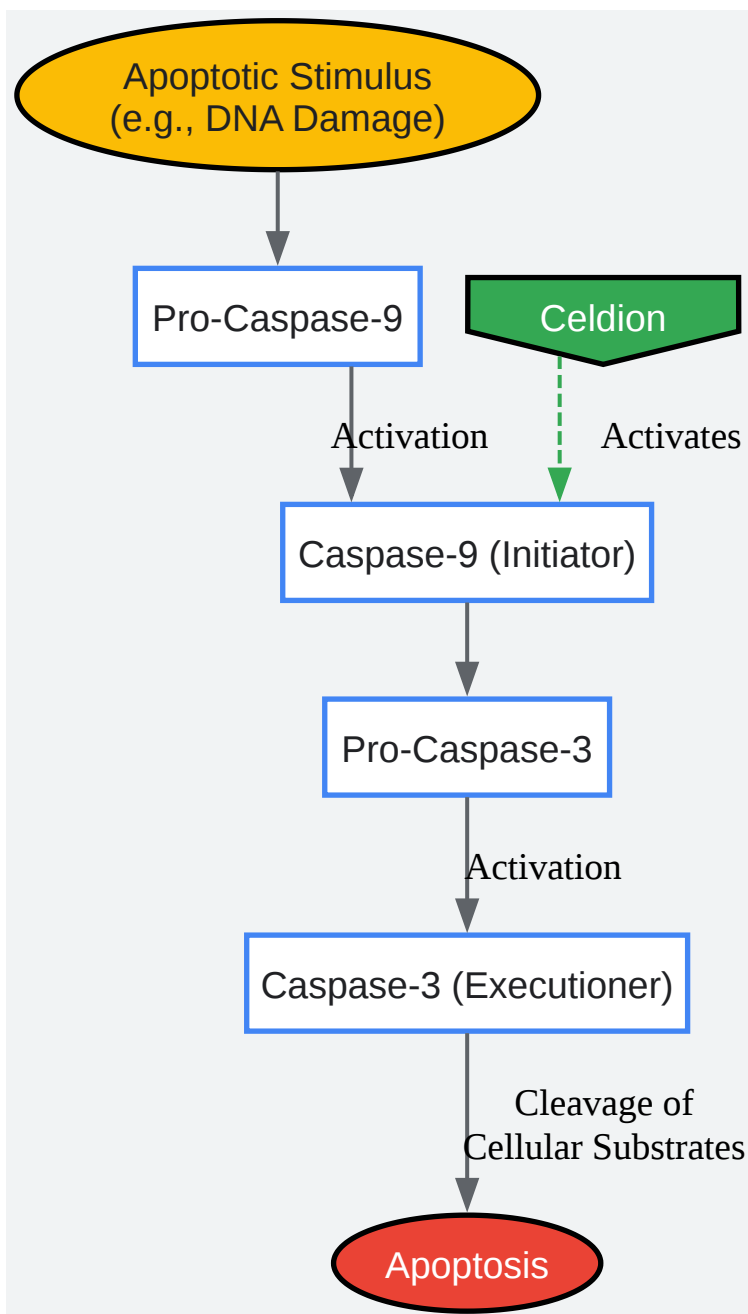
Apoptotic Stimulus
(e.g., DNA Damage)

Pro-Caspase-9

Celdion

Activation

Activates

Caspase-9 (Initiator)

Pro-Caspase-3

Activation

Caspase-3 (Executioner)

Cleavage of
Cellular Substrates

Apoptosis